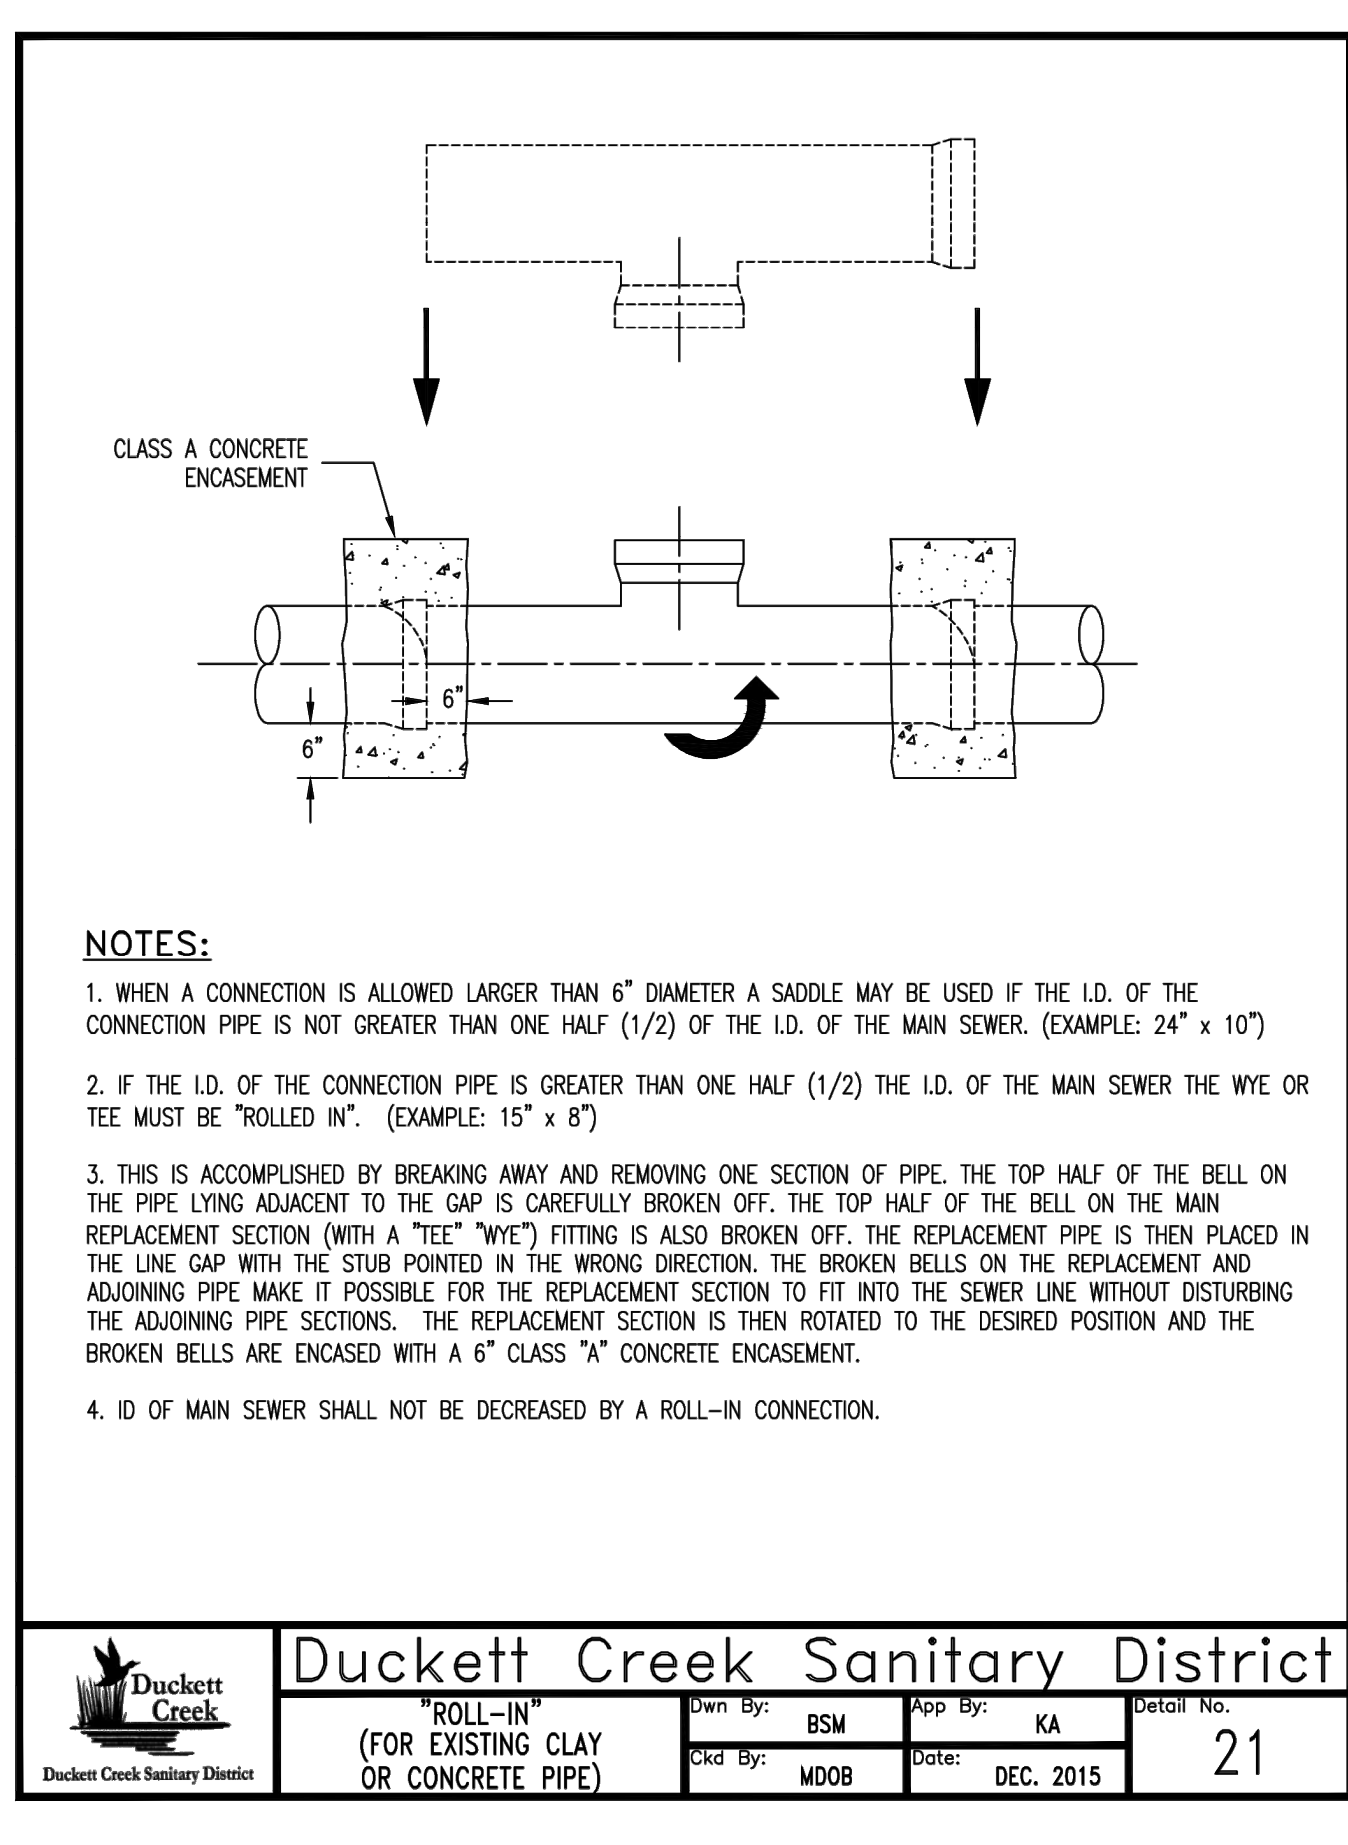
CLASS A CONCRETE ENCASEMENT

6"

6"

NOTES:

1. WHEN A CONNECTION IS ALLOWED LARGER THAN 6" DIAMETER A SADDLE MAY BE USED IF THE I.D. OF THE CONNECTION PIPE IS NOT GREATER THAN ONE HALF (1/2) OF THE I.D. OF THE MAIN SEWER. (EXAMPLE: 24" x 10")

2. IF THE I.D. OF THE CONNECTION PIPE IS GREATER THAN ONE HALF (1/2) THE I.D. OF THE MAIN SEWER THE WYE OR TEE MUST BE "ROLLED IN". (EXAMPLE: 15" x 8")

3. THIS IS ACCOMPLISHED BY BREAKING AWAY AND REMOVING ONE SECTION OF PIPE. THE TOP HALF OF THE BELL ON THE PIPE LYING ADJACENT TO THE GAP IS CAREFULLY BROKEN OFF. THE TOP HALF OF THE BELL ON THE MAIN REPLACEMENT SECTION (WITH A "TEE" "WYE") FITTING IS ALSO BROKEN OFF. THE REPLACEMENT PIPE IS THEN PLACED IN THE LINE GAP WITH THE STUB POINTED IN THE WRONG DIRECTION. THE BROKEN BELLS ON THE REPLACEMENT AND ADJOINING PIPE MAKE IT POSSIBLE FOR THE REPLACEMENT SECTION TO FIT INTO THE SEWER LINE WITHOUT DISTURBING THE ADJOINING PIPE SECTIONS. THE REPLACEMENT SECTION IS THEN ROTATED TO THE DESIRED POSITION AND THE BROKEN BELLS ARE ENCASED WITH A 6" CLASS "A" CONCRETE ENCASEMENT.

4. ID OF MAIN SEWER SHALL NOT BE DECREASED BY A ROLL-IN CONNECTION.

Duckett Creek
Duckett Creek Sanitary District

Duckett Creek Sanitary District

"ROLL-IN" (FOR EXISTING CLAY OR CONCRETE PIPE)

Dwn By: BSM
Ckd By: MDOB
App By: KA
Date: DEC. 2015
Detail No. 21